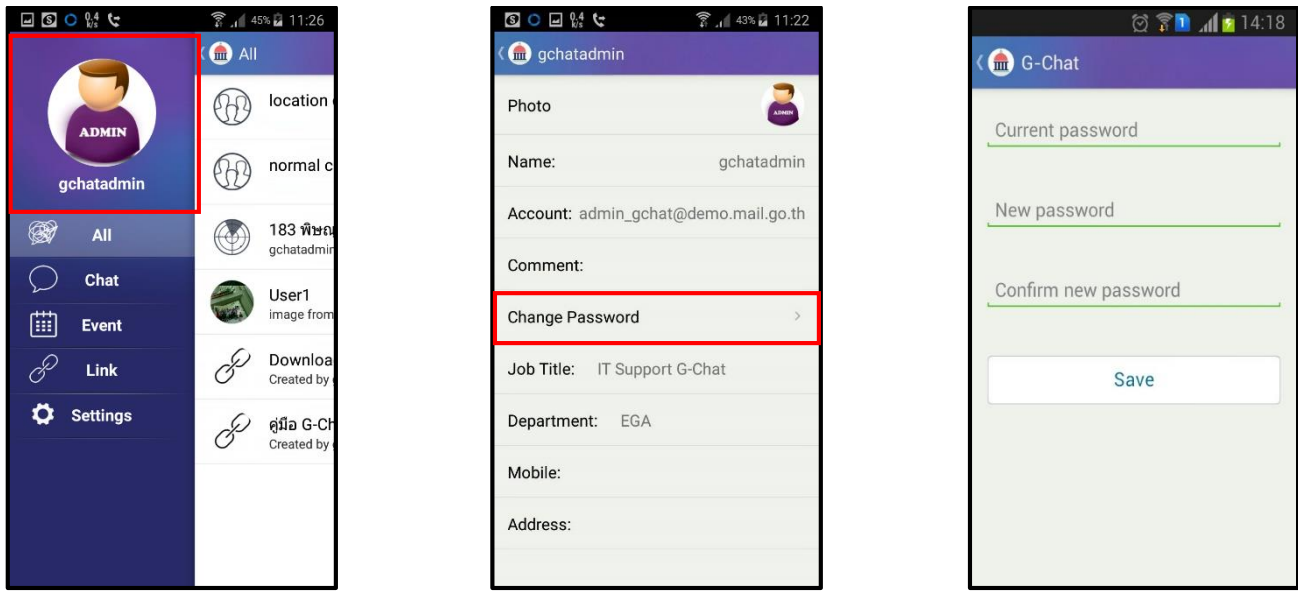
0.4 K/s 45% 11:26

ADMIN

gchatadmin

All

Chat

Event

Link

Settings

All

location

normal c

183 พิษณ

gchatadmi

User1

image from

Downloa

Created by

คู่มือ G-Ch

Created by

0.4 K/s 43% 11:22

gchatadmin

Photo

ADMIN

Name: gchatadmin

Account: admin_gchat@demo.mail.go.th

Comment:

Change Password

Job Title: IT Support G-Chat

Department: EGA

Mobile:

Address:

14:18

G-Chat

Current password

New password

Confirm new password

Save